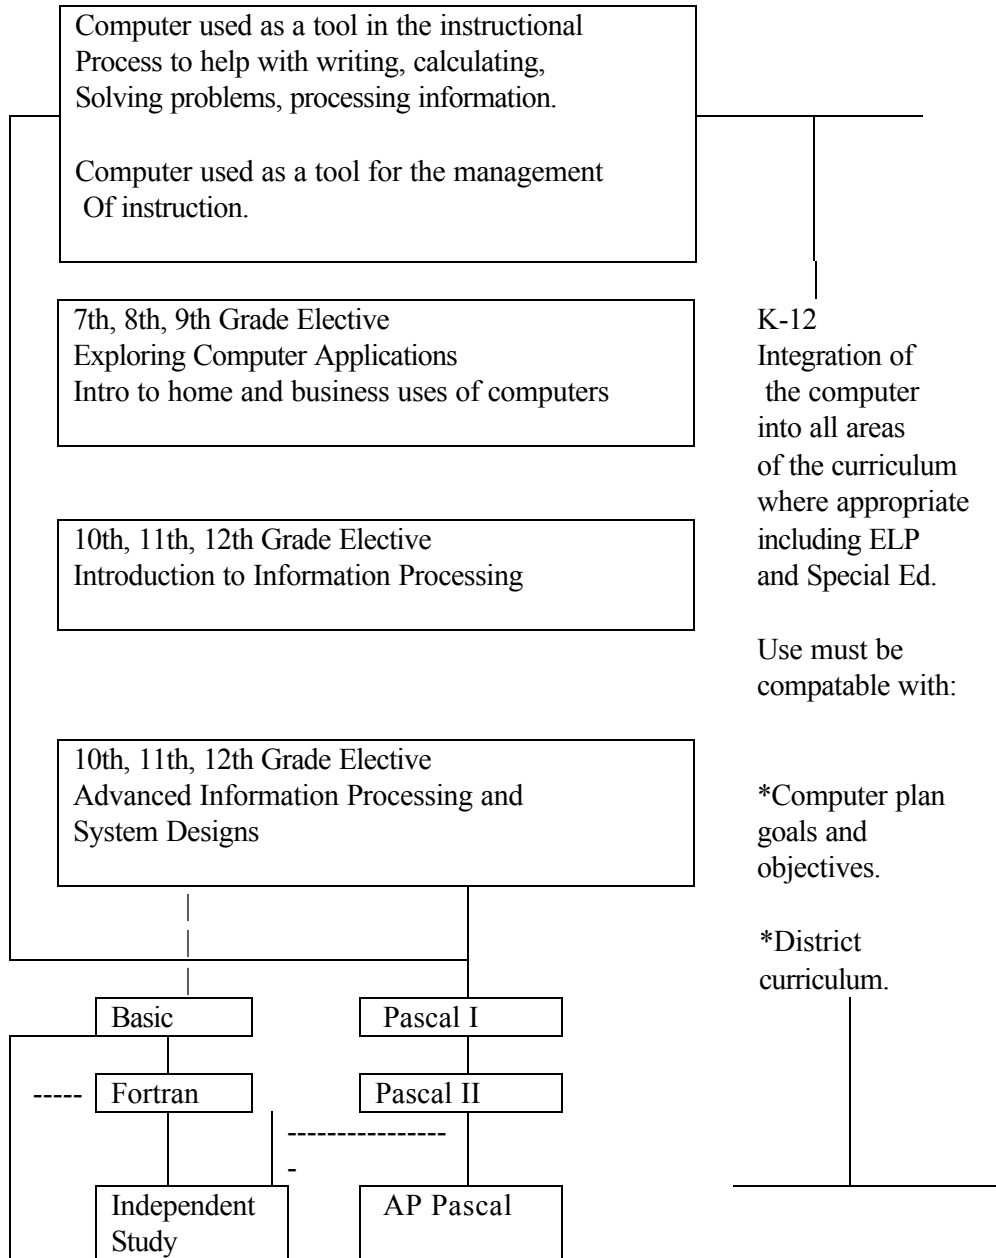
Computer used as a tool in the instructional Process to help with writing, calculating, Solving problems, processing information.

Computer used as a tool for the management Of instruction.

7th, 8th, 9th Grade Elective
Exploring Computer Applications
Intro to home and business uses of computers

K-12
Integration of the computer into all areas of the curriculum where appropriate including ELP and Special Ed.

Use must be compatable with:

*Computer plan goals and objectives.

*District curriculum.

10th, 11th, 12th Grade Elective
Introduction to Information Processing

10th, 11th, 12th Grade Elective
Advanced Information Processing and System Designs

Basic

Pascal I

Fortran

Pascal II

Independent Study

AP Pascal